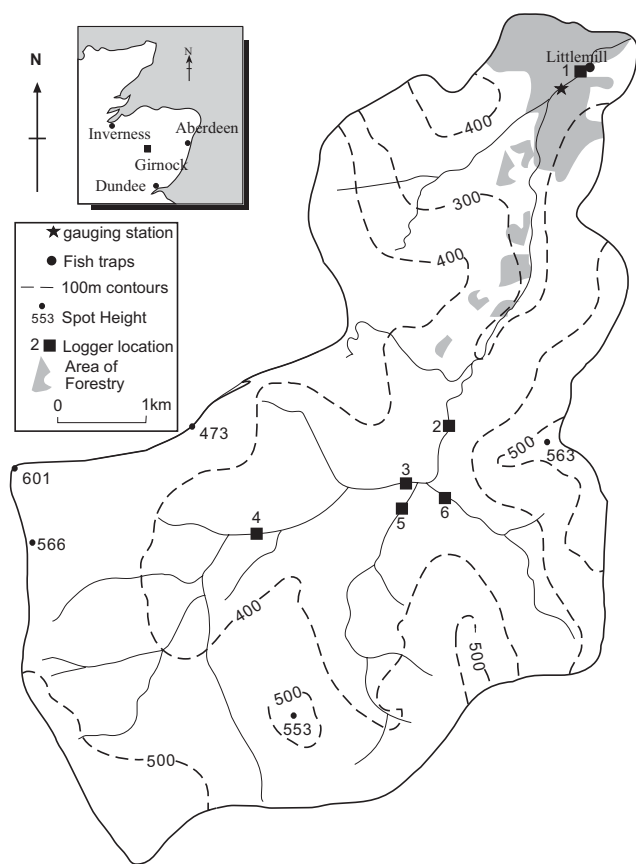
N

N

Inverness
Aberdeen
Girnock
Dundee

gauging station
Fish traps
100m contours
553 Spot Height
2 Logger location
Area of Forestry
0
1km

Littlemill
1
400
300
400
2
500
563
473
601
3
5
6
4
566
400
500
500
553
500